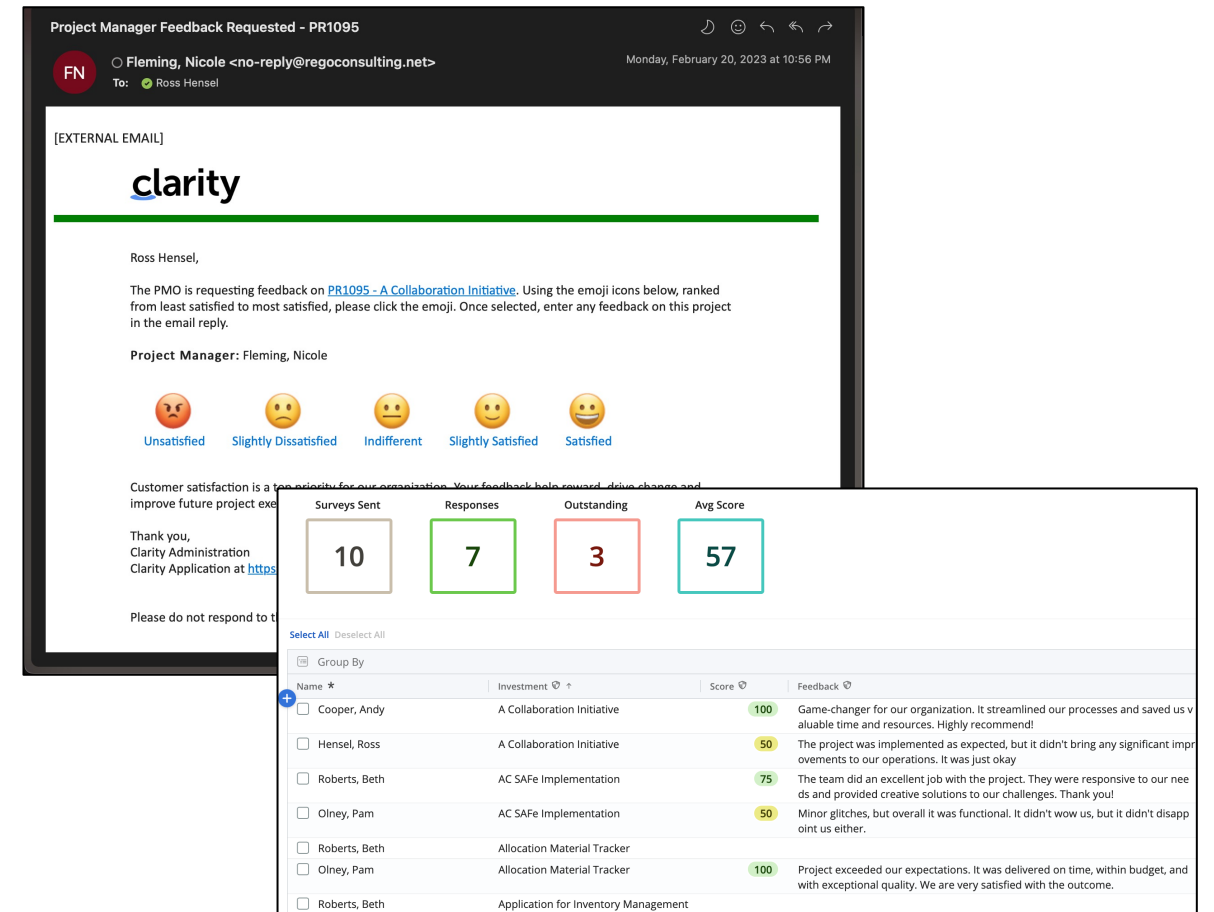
Project Manager Feedback Requested - PR1095

FN

Fleming, Nicole <no-reply@regoconsulting.net>
To: Ross Hensel

Monday, February 20, 2023 at 10:56 PM

[EXTERNAL EMAIL]

clarity

Ross Hensel,

The PMO is requesting feedback on PR1095 - A Collaboration Initiative. Using the emoji icons below, ranked from least satisfied to most satisfied, please click the emoji. Once selected, enter any feedback on this project in the email reply.

Project Manager: Fleming, Nicole

Unsatisfied Slightly Dissatisfied Indifferent Slightly Satisfied Satisfied

Customer satisfaction is a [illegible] priority for our organization. Your feedback help reward, drive change and improve future project exe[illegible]

Thank you,
Clarity Administration
Clarity Application at https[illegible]

Please do not respond to t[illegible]

| Surveys Sent | Responses | Outstanding | Avg Score |
|---|---|---|---|
| 10 | 7 | 3 | 57 |

Select All Deselect All

Group By

| Name * | Investment ↑ | Score | Feedback |
|---|---|---|---|
| Cooper, Andy | A Collaboration Initiative | 100 | Game-changer for our organization. It streamlined our processes and saved us valuable time and resources. Highly recommend! |
| Hensel, Ross | A Collaboration Initiative | 50 | The project was implemented as expected, but it didn't bring any significant improvements to our operations. It was just okay |
| Roberts, Beth | AC SAFe Implementation | 75 | The team did an excellent job with the project. They were responsive to our needs and provided creative solutions to our challenges. Thank you! |
| Olney, Pam | AC SAFe Implementation | 50 | Minor glitches, but overall it was functional. It didn't wow us, but it didn't disappoint us either. |
| Roberts, Beth | Allocation Material Tracker | | |
| Olney, Pam | Allocation Material Tracker | 100 | Project exceeded our expectations. It was delivered on time, within budget, and with exceptional quality. We are very satisfied with the outcome. |
| Roberts, Beth | Application for Inventory Management | | |